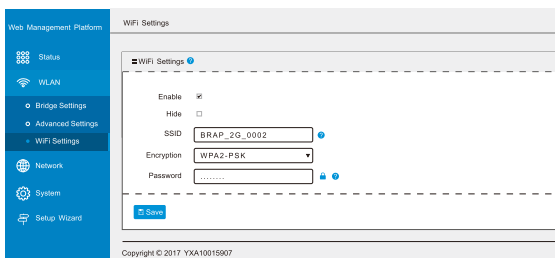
Web Management Platform

Status

WLAN

Bridge Settings

Advanced Settings

WiFi Settings

Network

System

Setup Wizard

WiFi Settings

WiFi Settings

Enable

Hide

SSID BRAP_2G_0002

Encryption WPA2-PSK

Password ........

Save

Copyright © 2017 YXA10015907